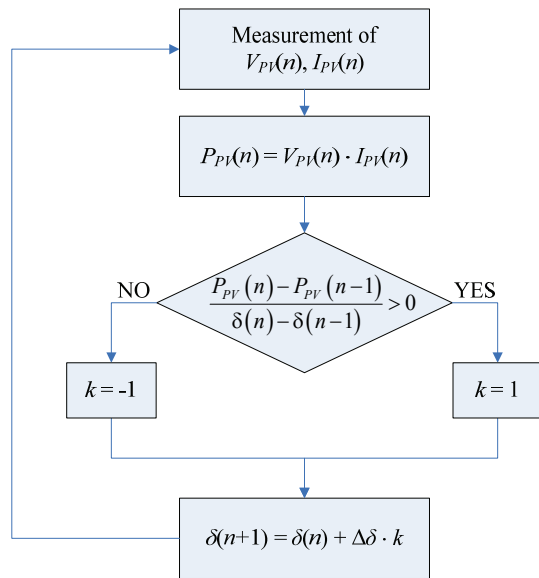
Measurement of $V_{PV}(n)$, $I_{PV}(n)$

$P_{PV}(n) = V_{PV}(n) \cdot I_{PV}(n)$

NO

$\frac{P_{PV}(n) - P_{PV}(n-1)}{\delta(n) - \delta(n-1)} > 0$

YES

$k = -1$

$k = 1$

$\delta(n+1) = \delta(n) + \Delta\delta \cdot k$